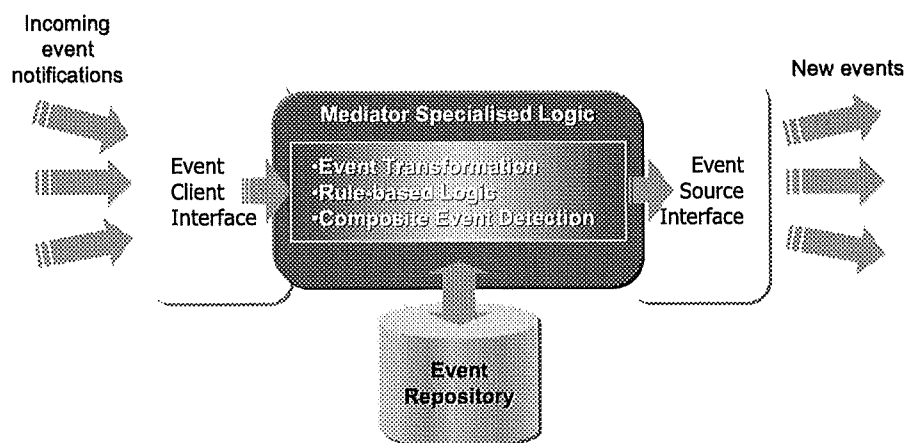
Incoming event notifications

New events

Mediator Specialised Logic

Event Client Interface

•Event Transformation
•Rule-based Logic
•Composite Event Detection

Event Source Interface

Event Repository